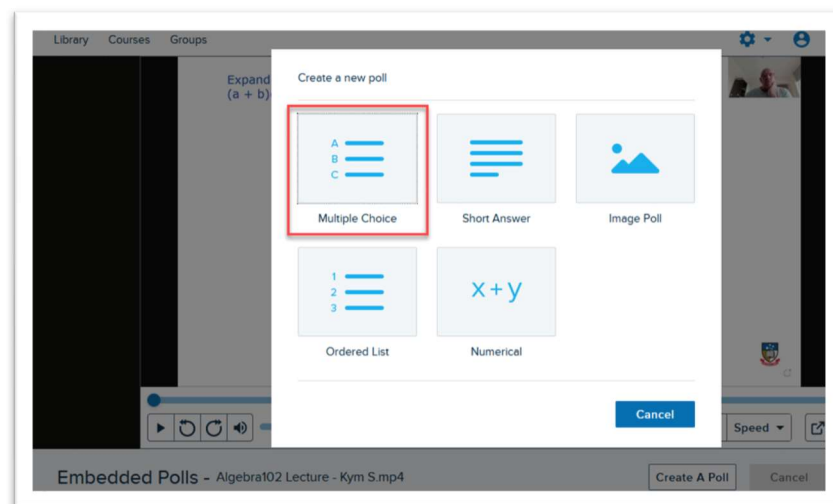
Library Courses Groups

Expand
(a + b)

Create a new poll

A
B
C

Multiple Choice

Short Answer

Image Poll

1
2
3

Ordered List

x + y

Numerical

Cancel

Speed

Embedded Polls - Algebra102 Lecture - Kym S.mp4

Create A Poll

Cancel